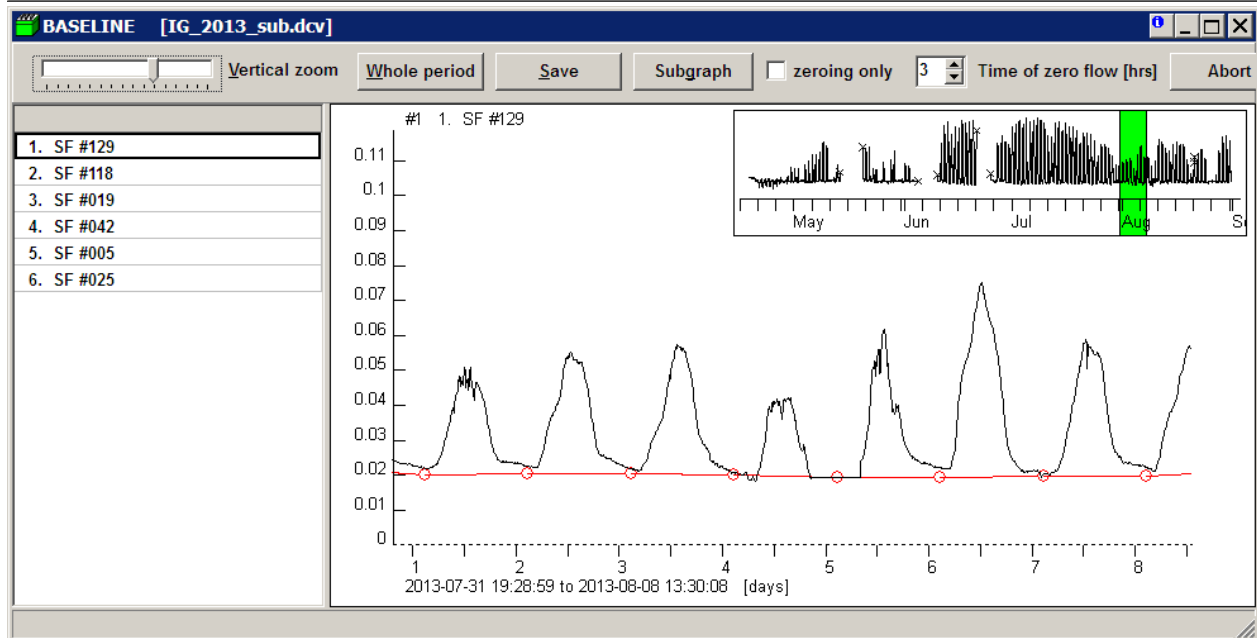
BASELINE [IG_2013_sub.dcv]

Vertical zoom

Whole period

Save

Subgraph

zeroing only

3

Time of zero flow [hrs]

Abort

1. SF #129
2. SF #118
3. SF #019
4. SF #042
5. SF #005
6. SF #025

#1 1. SF #129

May Jun Jul Aug S

0.11
0.1
0.09
0.08
0.07
0.06
0.05
0.04
0.03
0.02
0.01
0

1 2 3 4 5 6 7 8

2013-07-31 19:28:59 to 2013-08-08 13:30:08 [days]